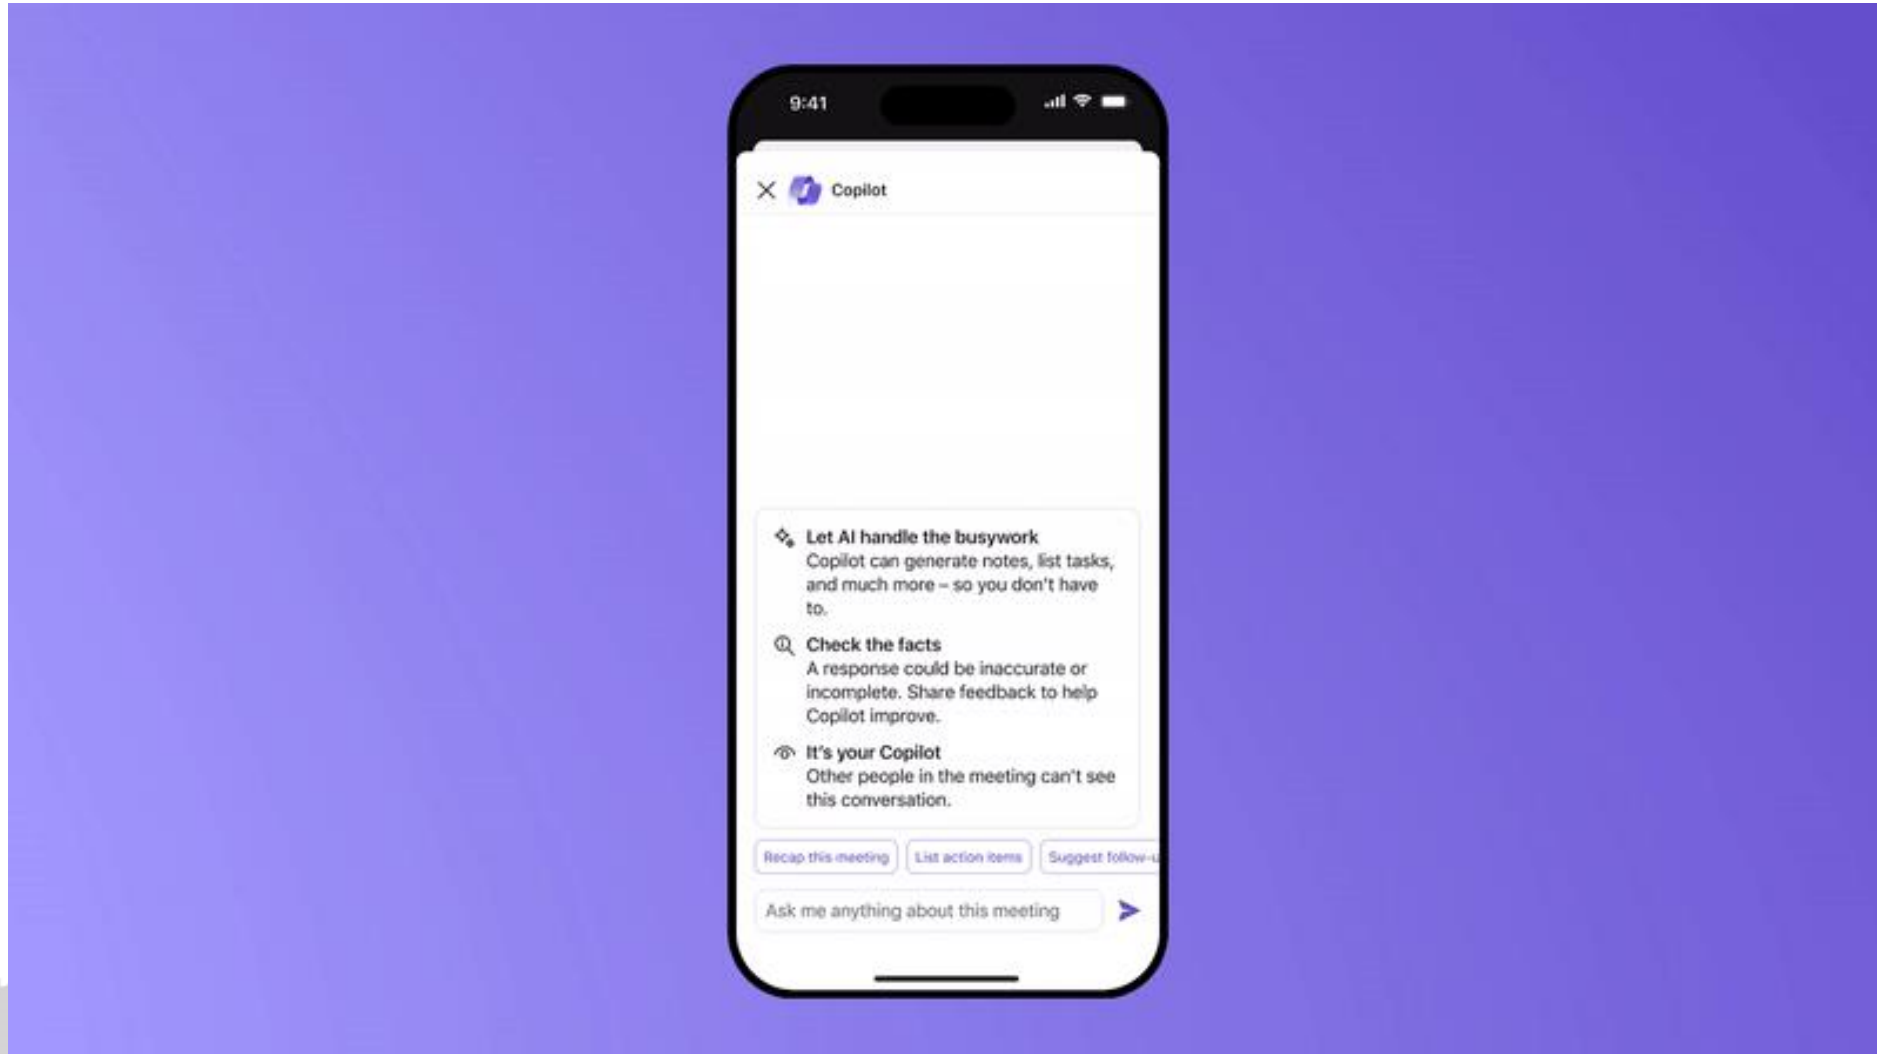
9:41

Copilot

Let AI handle the busywork
Copilot can generate notes, list tasks, and much more – so you don't have to.

Check the facts
A response could be inaccurate or incomplete. Share feedback to help Copilot improve.

It's your Copilot
Other people in the meeting can't see this conversation.

Recap this meeting | List action items | Suggest follow-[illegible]

Ask me anything about this meeting